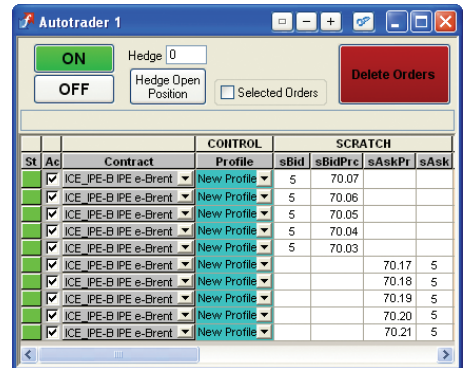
Autotrader 1

ON

OFF

Hedge 0

Hedge Open Position

Selected Orders

Delete Orders

|  |  | CONTROL | SCRATCH | | | |
|---|---|---|---|---|---|---|
| St | Ac | Contract | Profile | sBid | sBidPrc | sAskPr | sAsk |
|  | ☑ | ICE_IPE-B IPE e-Brent | New Profile | 5 | 70.07 |  |  |
|  | ☑ | ICE_IPE-B IPE e-Brent | New Profile | 5 | 70.06 |  |  |
|  | ☑ | ICE_IPE-B IPE e-Brent | New Profile | 5 | 70.05 |  |  |
|  | ☑ | ICE_IPE-B IPE e-Brent | New Profile | 5 | 70.04 |  |  |
|  | ☑ | ICE_IPE-B IPE e-Brent | New Profile | 5 | 70.03 |  |  |
|  | ☑ | ICE_IPE-B IPE e-Brent | New Profile |  |  | 70.17 | 5 |
|  | ☑ | ICE_IPE-B IPE e-Brent | New Profile |  |  | 70.18 | 5 |
|  | ☑ | ICE_IPE-B IPE e-Brent | New Profile |  |  | 70.19 | 5 |
|  | ☑ | ICE_IPE-B IPE e-Brent | New Profile |  |  | 70.20 | 5 |
|  | ☑ | ICE_IPE-B IPE e-Brent | New Profile |  |  | 70.21 | 5 |